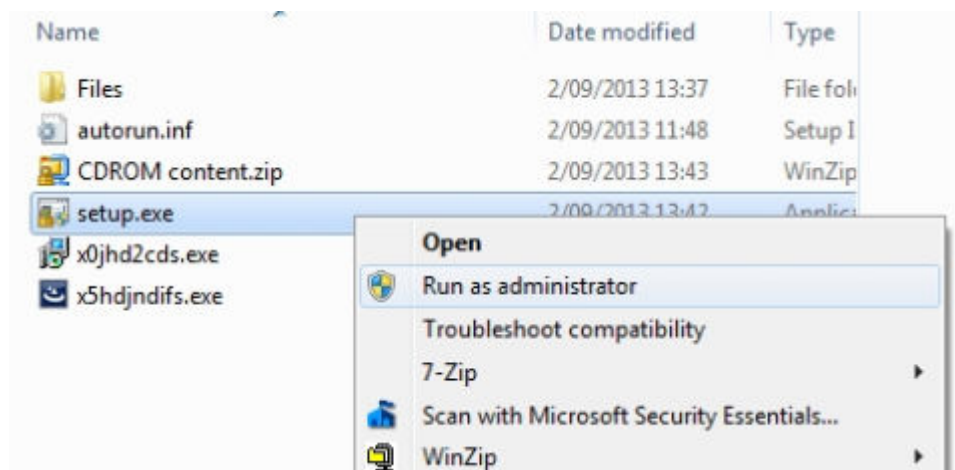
| Name | Date modified | Type |
|---|---|---|
| Files | 2/09/2013 13:37 | File fol |
| autorun.inf | 2/09/2013 11:48 | Setup I |
| CDROM content.zip | 2/09/2013 13:43 | WinZip |
| setup.exe | 2/09/2013 13:42 | Applic |
| x0jhd2cds.exe | | |
| x5hdjndifs.exe | | |

Open
Run as administrator
Troubleshoot compatibility
7-Zip
Scan with Microsoft Security Essentials...
WinZip